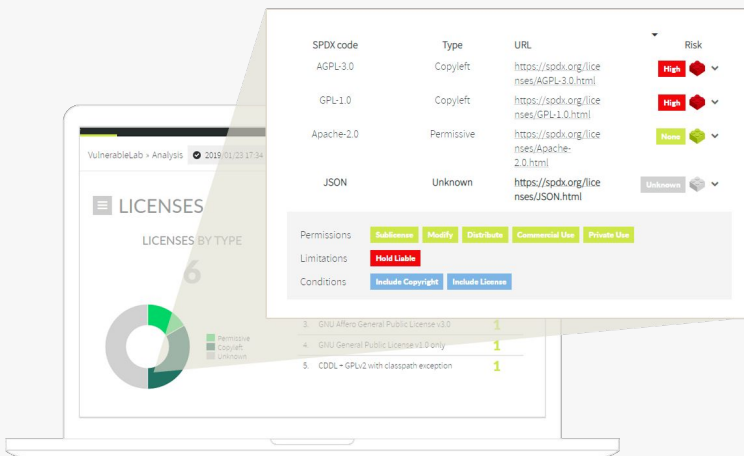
| SPDX code | Type | URL | Risk |
|---|---|---|---|
| AGPL-3.0 | Copyleft | https://spdx.org/licenses/AGPL-3.0.html | High |
| GPL-1.0 | Copyleft | https://spdx.org/licenses/GPL-1.0.html | High |
| Apache-2.0 | Permissive | https://spdx.org/licenses/Apache-2.0.html | None |
| JSON | Unknown | https://spdx.org/licenses/JSON.html | Unknown |

Permissions Sublicense Modify Distribute Commercial Use Private Use

Limitations Hold Liable

Conditions Include Copyright Include License

VulnerableLab » Analysis 2019/01/23 17:34

LICENSES

LICENSES BY TYPE

6

Permissive
Copyleft
Unknown

3. GNU Affero General Public License v3.0 1

4. GNU General Public License v1.0 only 1

5. CDDL + GPLv2 with classpath exception 1